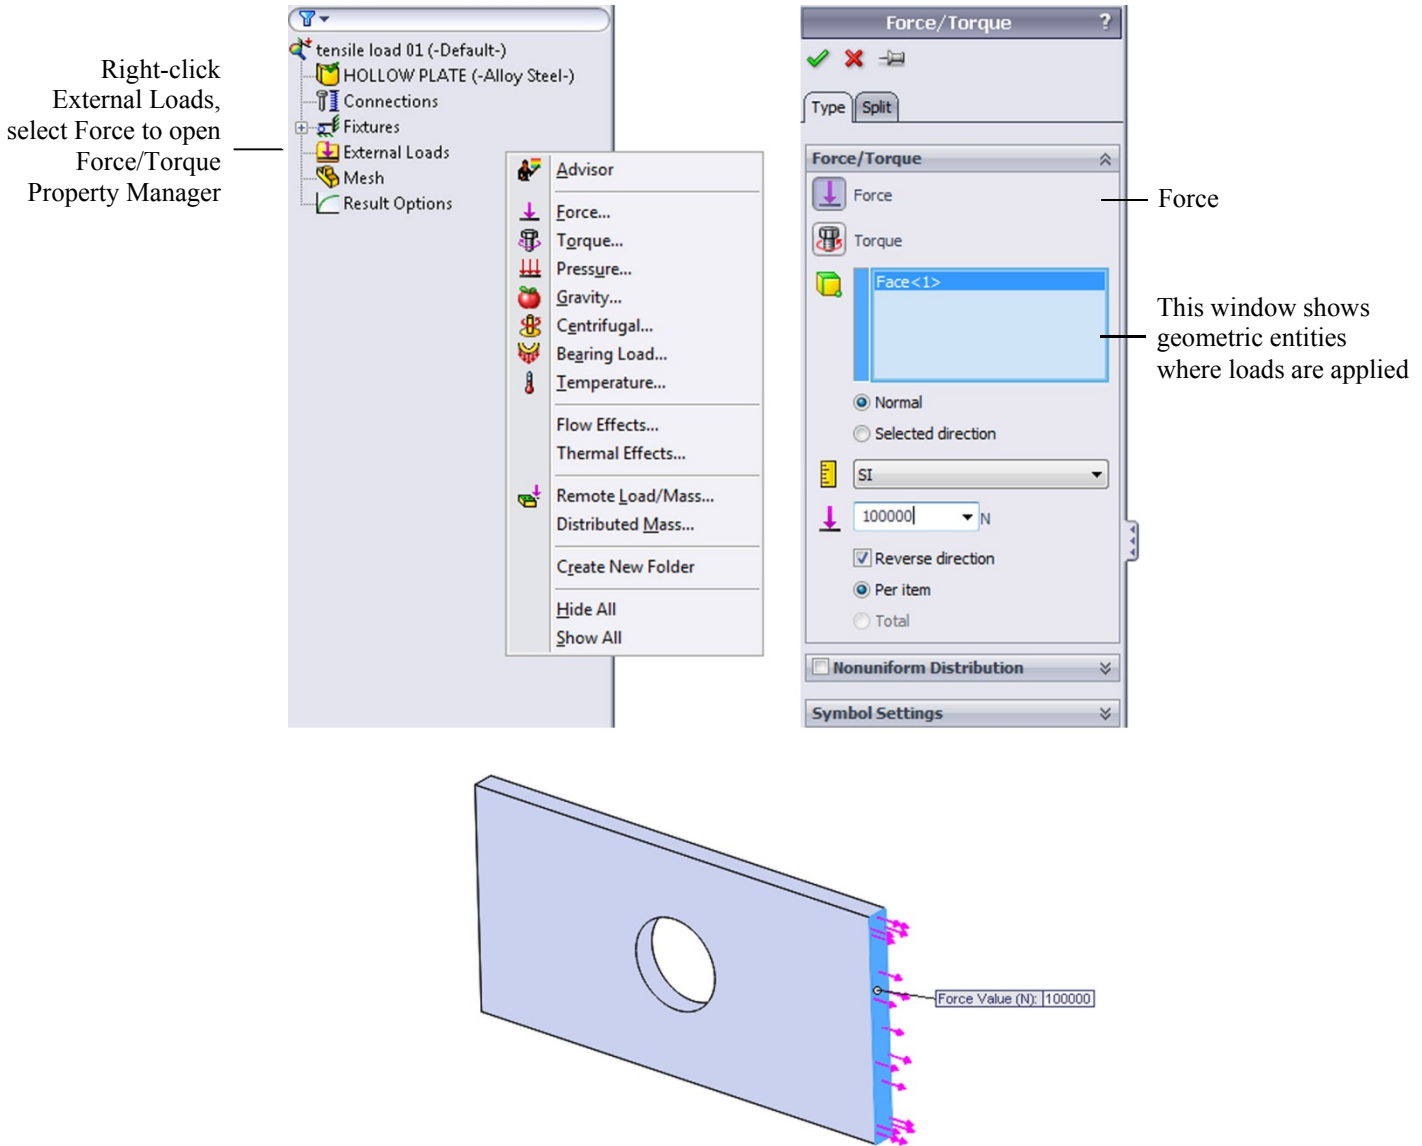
Right-click External Loads, select Force to open Force/Torque Property Manager

tensile load 01 (-Default-)
HOLLOW PLATE (-Alloy Steel-)
Connections
Fixtures
External Loads
Mesh
Result Options

Advisor
Force...
Torque...
Pressure...
Gravity...
Centrifugal...
Bearing Load...
Temperature...
Flow Effects...
Thermal Effects...
Remote Load/Mass...
Distributed Mass...
Create New Folder
Hide All
Show All

Force/Torque ?
Type Split
Force/Torque
Force
Torque
Face<1>
Normal
Selected direction
SI
100000 N
Reverse direction
Per item
Total
Nonuniform Distribution
Symbol Settings

Force

This window shows geometric entities where loads are applied

Force Value (N): 100000